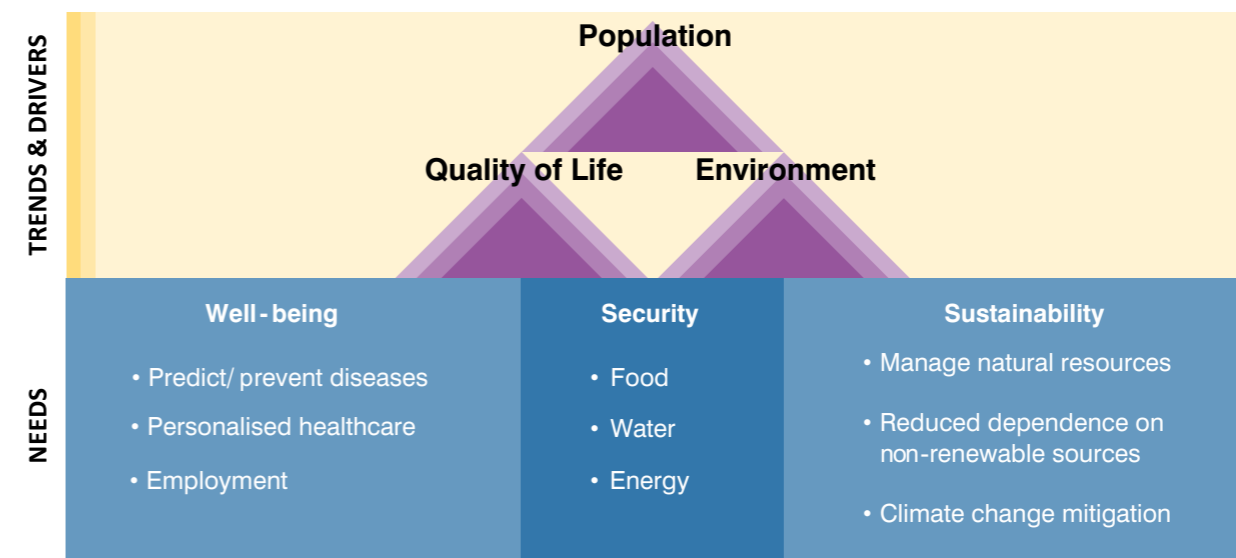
TRENDS & DRIVERS

Population

Quality of Life

Environment

NEEDS

Well-being

• Predict/ prevent diseases

• Personalised healthcare

• Employment

Security

• Food

• Water

• Energy

Sustainability

• Manage natural resources

• Reduced dependence on non-renewable sources

• Climate change mitigation